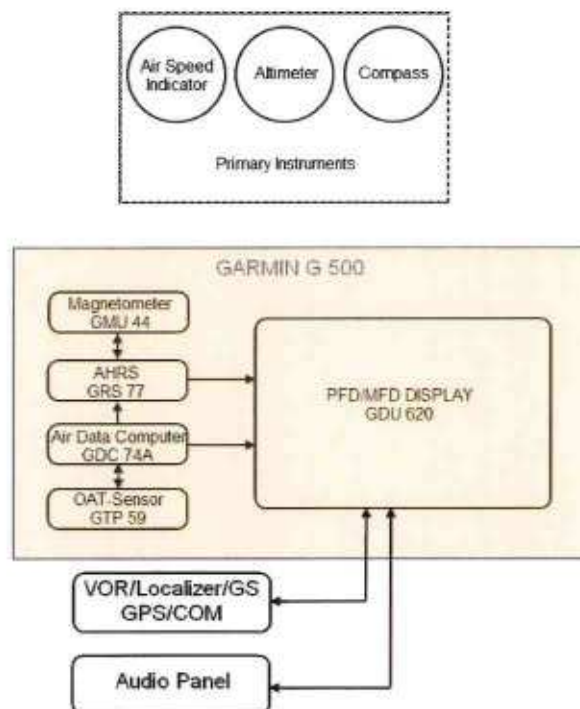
Air Speed Indicator

Altimeter

Compass

Primary Instruments

GARMIN G 500

Magnetometer GMU 44

AHRS GRS 77

Air Data Computer GDC 74A

OAT-Sensor GTP 59

PFD/MFD DISPLAY GDU 620

VOR/Localizer/GS GPS/COM

Audio Panel